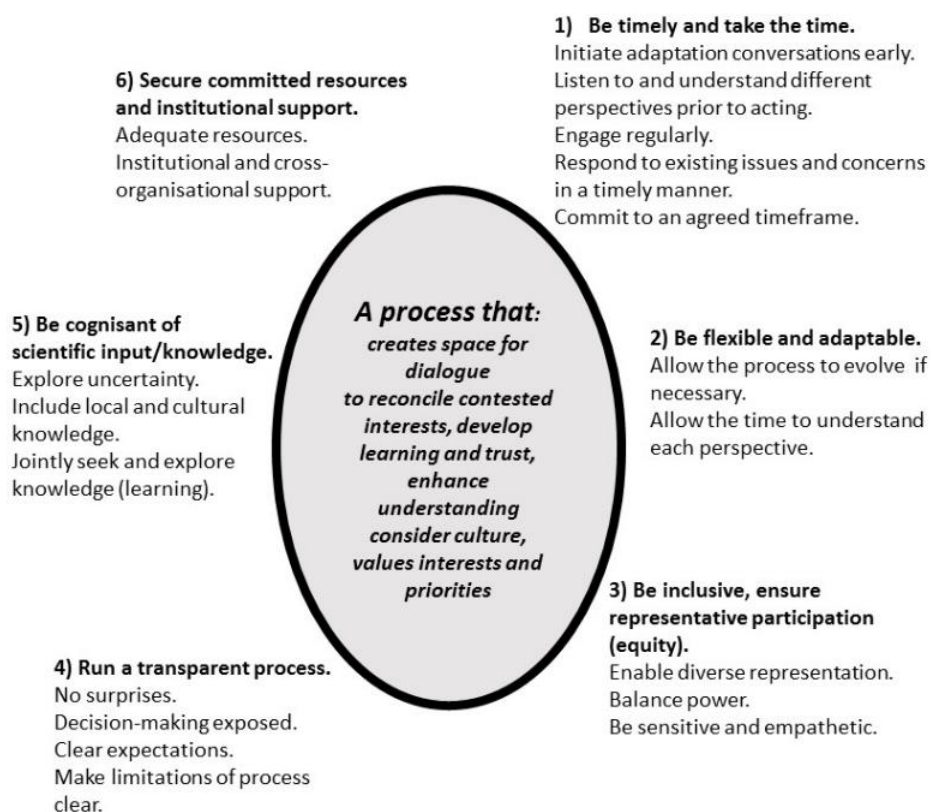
A process that:
creates space for dialogue to reconcile contested interests, develop learning and trust, enhance understanding consider culture, values interests and priorities

1) Be timely and take the time.
Initiate adaptation conversations early.
Listen to and understand different perspectives prior to acting.
Engage regularly.
Respond to existing issues and concerns in a timely manner.
Commit to an agreed timeframe.

2) Be flexible and adaptable.
Allow the process to evolve if necessary.
Allow the time to understand each perspective.

3) Be inclusive, ensure representative participation (equity).
Enable diverse representation.
Balance power.
Be sensitive and empathetic.

4) Run a transparent process.
No surprises.
Decision-making exposed.
Clear expectations.
Make limitations of process clear.

5) Be cognisant of scientific input/knowledge.
Explore uncertainty.
Include local and cultural knowledge.
Jointly seek and explore knowledge (learning).

6) Secure committed resources and institutional support.
Adequate resources.
Institutional and cross-organisational support.